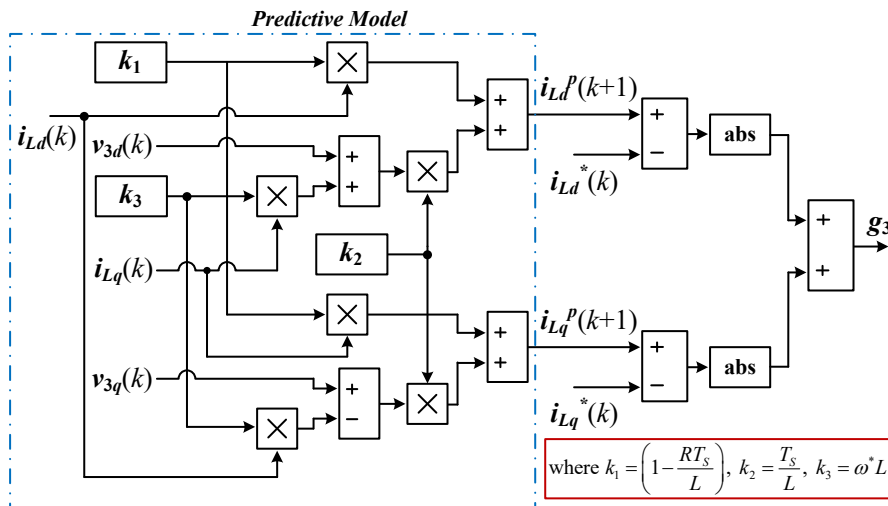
Predictive Model

$k_1$

$i_{Ld}(k)$

$v_{3d}(k)$

$k_3$

$k_2$

$i_{Lq}(k)$

$v_{3q}(k)$

$\times$

+
+

$\times$

+
+

$\times$

$\times$

$\times$

+
−

$\times$

+
+

+
+

$i_{Ld}{}^{p}(k+1)$

$i_{Ld}{}^{*}(k)$

+
−

abs

$i_{Lq}{}^{p}(k+1)$

$i_{Lq}{}^{*}(k)$

+
−

abs

+
+

$g_3$

where $k_1 = \left(1 - \frac{RT_S}{L}\right),\ k_2 = \frac{T_S}{L},\ k_3 = \omega^* L$